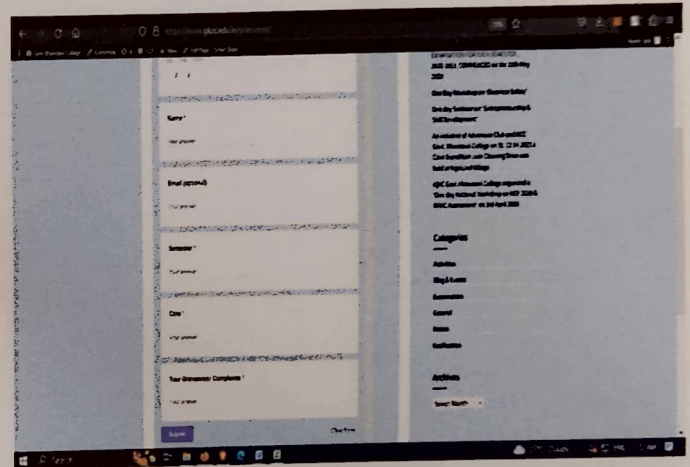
Name *

Your answer

Email (personal)

Your answer

Semester *

Your answer

Class *

Your answer

Your Grievances/ Complaints *

Your answer

Submit

Clear form

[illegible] 2023-2024 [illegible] on the 20th May 2024

One day Workshop on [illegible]

One day Seminar on Entrepreneurship & Skill Development

An initiative of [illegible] Club and IQAC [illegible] College on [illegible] 2023 a Cleanliness Drive was held at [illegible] village

IQAC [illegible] College organised a One day National Workshop on NEP 2020 & NAAC Assessment on 3rd April 2024

Categories

Activities

Blog & Events

Examination

General

Events

Notification

Archives

Select Month